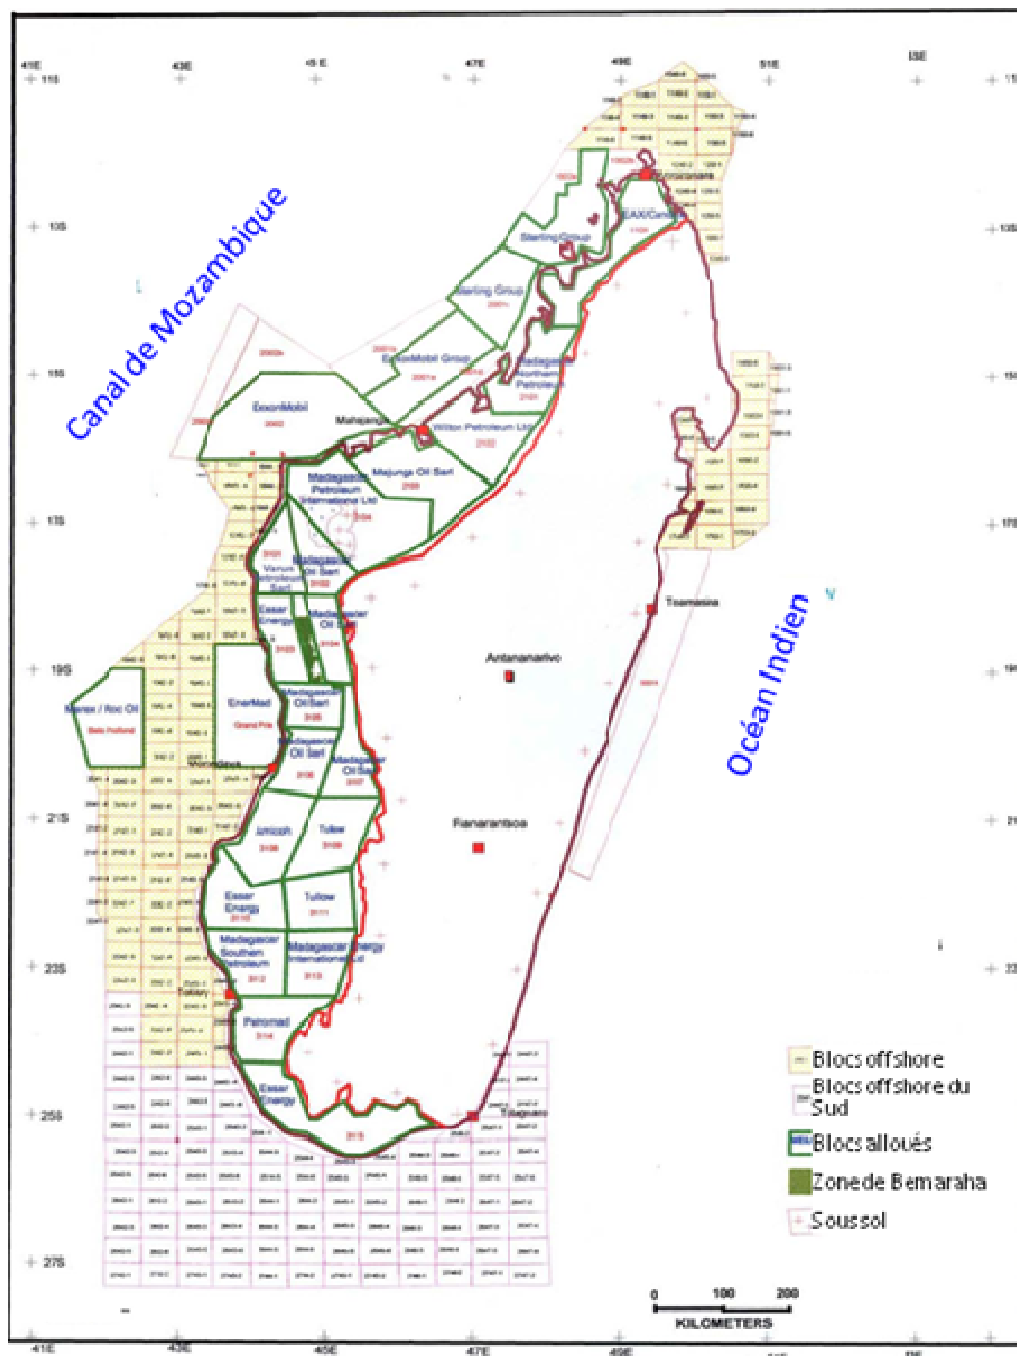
41E
43E
45E
47E
49E
51E
53E
11S
13S
15S
17S
19S
21S
23S
25S
27S

Canal de Mozambique

Océan Indien

Sterling Group
Sterling Group
EAX/Candax
ExxonMobil Group
ExxonMobil
Madagascar Northern Petroleum
Mahajanga
Wilton Petroleum Ltd
Majunga Oil Sarl
Madagascar Petroleum International Ltd
Varun Petroleum Sarl
Madagascar Oil Sarl
Essar Energy
Madagascar Oil Sarl
EnerMad
Grand Pin
Madagascar Oil Sarl
Madagascar Oil Sarl
Madagascar Oil Sarl
Morondava
Antananarivo
Toamasina
Amicoh
Tullow
Fianarantsoa
Essar Energy
Tullow
Madagascar Southern Petroleum
Madagascar Energy International Ltd
Toliary
Petromad
Essar Energy
Taolagnaro
Antsiranana

Blocs offshore
Blocs offshore du Sud
Blocs alloués
Zone de Bemaraha
Sous sol

0 100 200
KILOMETERS